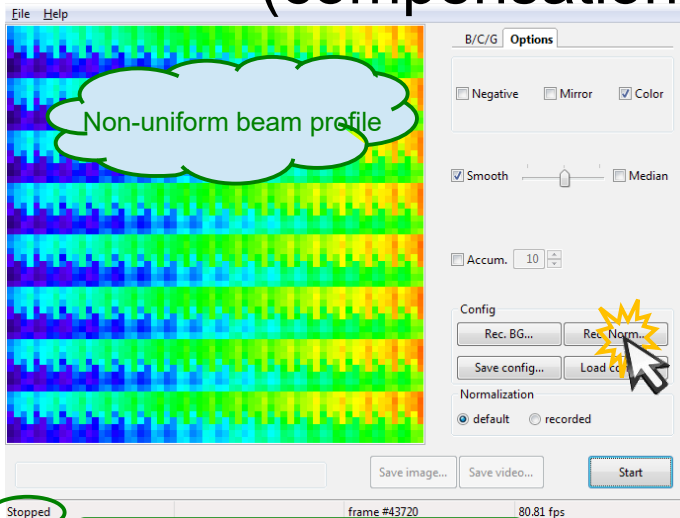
File Help

(compensation

Non-uniform beam profile

B/C/G Options

Negative Mirror Color

Smooth Median

Accum. 10

Config

Rec. BG... Rec. Norm...

Save config... Load c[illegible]

Normalization

default recorded

Save image... Save video... Start

Stopped frame #43720 80.81 fps